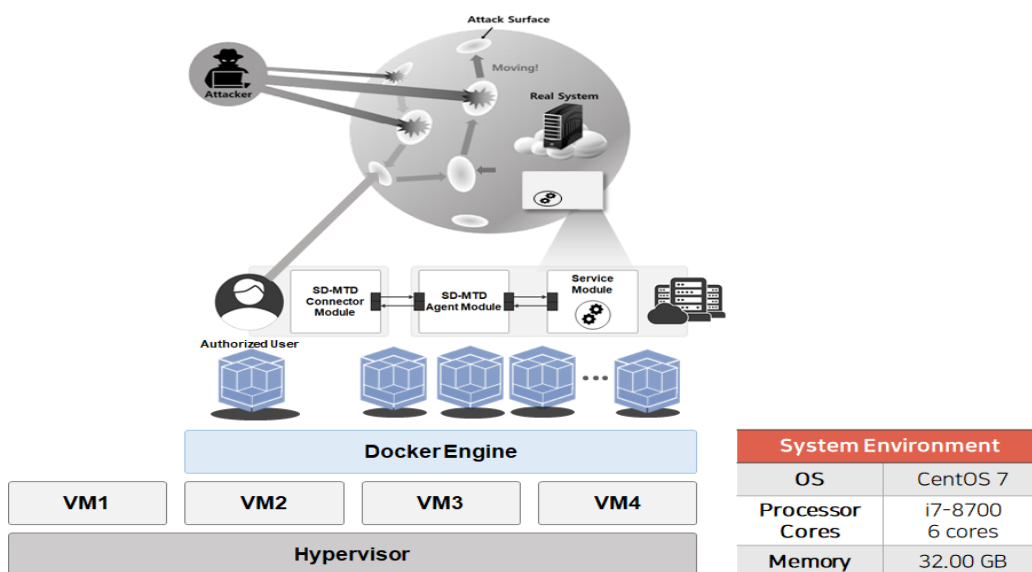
Attack Surface

Attacker

Moving!

Real System

Authorized User

SD-MTD Connector Module

SD-MTD Agent Module

Service Module

...

Docker Engine

VM1

VM2

VM3

VM4

Hypervisor

| System Environment | |
|---|---|
| OS | CentOS 7 |
| Processor Cores | i7-8700 6 cores |
| Memory | 32.00 GB |